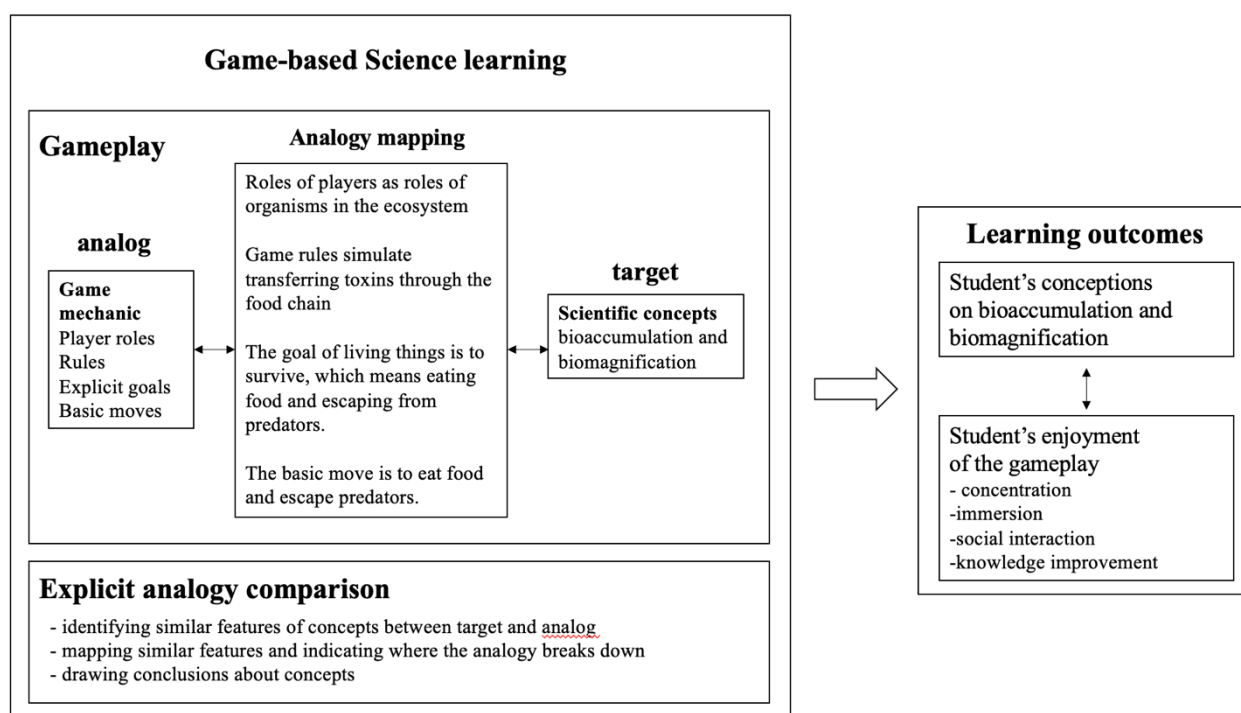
Game-based Science learning

Gameplay

Analogy mapping

analog

Game mechanic
Player roles
Rules
Explicit goals
Basic moves

Roles of players as roles of organisms in the ecosystem

Game rules simulate transferring toxins through the food chain

The goal of living things is to survive, which means eating food and escaping from predators.

The basic move is to eat food and escape predators.

target

Scientific concepts
bioaccumulation and biomagnification

Explicit analogy comparison

- identifying similar features of concepts between target and analog
- mapping similar features and indicating where the analogy breaks down
- drawing conclusions about concepts

Learning outcomes

Student's conceptions on bioaccumulation and biomagnification

Student's enjoyment of the gameplay
- concentration
-immersion
-social interaction
-knowledge improvement